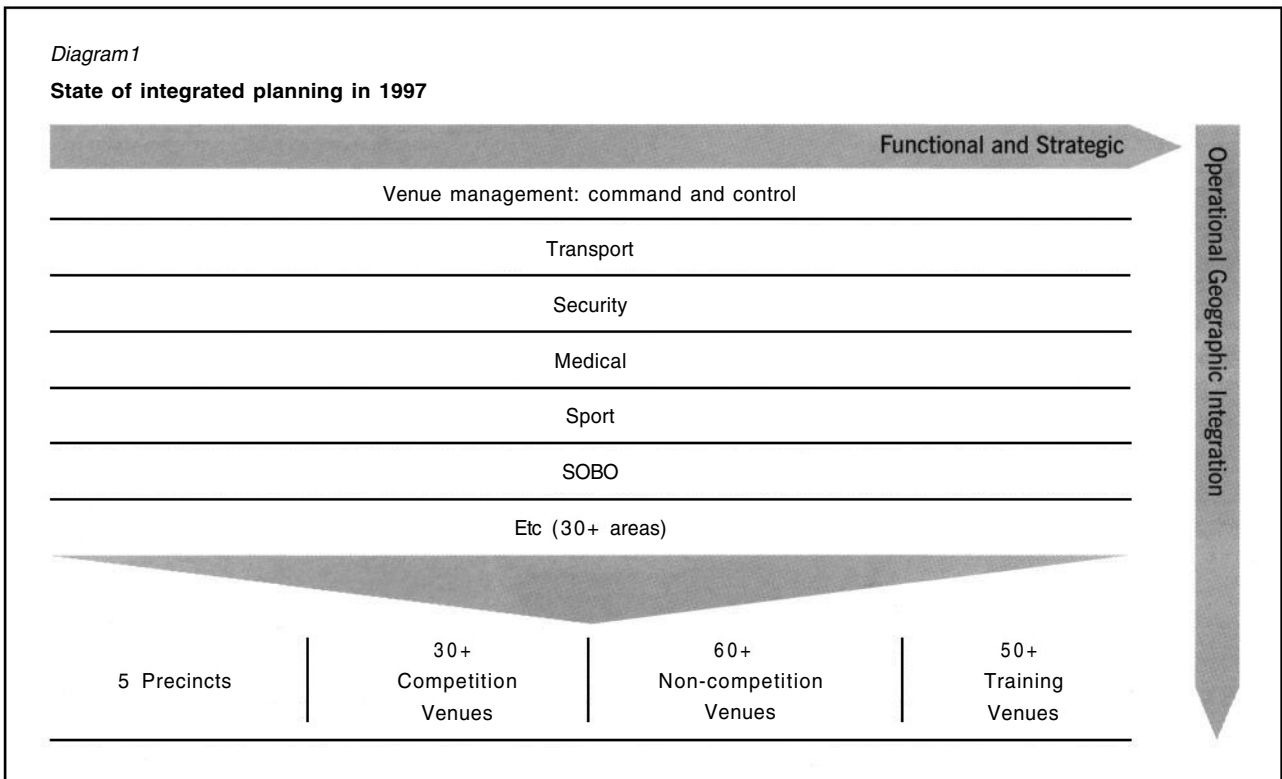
Diagram1

State of integrated planning in 1997

Functional and Strategic

Operational Geographic Integration

Venue management: command and control

Transport

Security

Medical

Sport

SOBO

Etc (30+ areas)

| 5 Precincts | 30+ Competition Venues | 60+ Non-competition Venues | 50+ Training Venues |
|---|---|---|---|